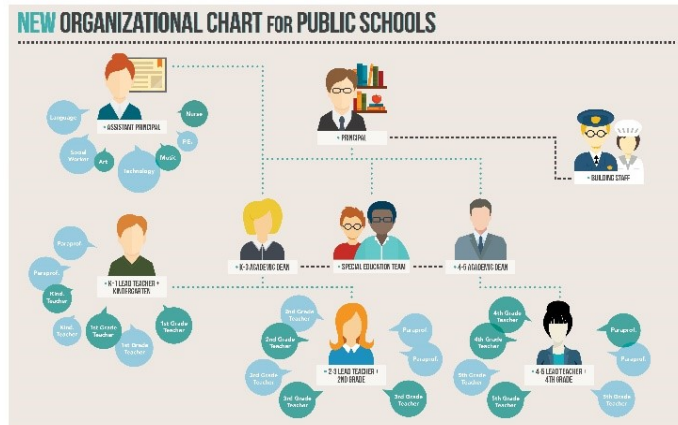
NEW ORGANIZATIONAL CHART FOR PUBLIC SCHOOLS

ASSISTANT PRINCIPAL

Language

Nurse

P.E.

Social Worker

Art

Music

Technology

PRINCIPAL

BUILDING STAFF

K-3 ACADEMIC DEAN

SPECIAL EDUCATION TEAM

4-5 ACADEMIC DEAN

Paraprof.

Paraprof.

Kind. Teacher

Kind. Teacher

K-1 LEAD TEACHER + KINDERGARTEN

1st Grade Teacher

1st Grade Teacher

1st Grade Teacher

3rd Grade Teacher

2nd Grade Teacher

3rd Grade Teacher

3rd Grade Teacher

Paraprof.

Paraprof.

2-3 LEAD TEACHER + 2ND GRADE

2nd Grade Teacher

4th Grade Teacher

4th Grade Teacher

5th Grade Teacher

5th Grade Teacher

Paraprof.

Paraprof.

4-5 LEAD TEACHER + 4TH GRADE

5th Grade Teacher